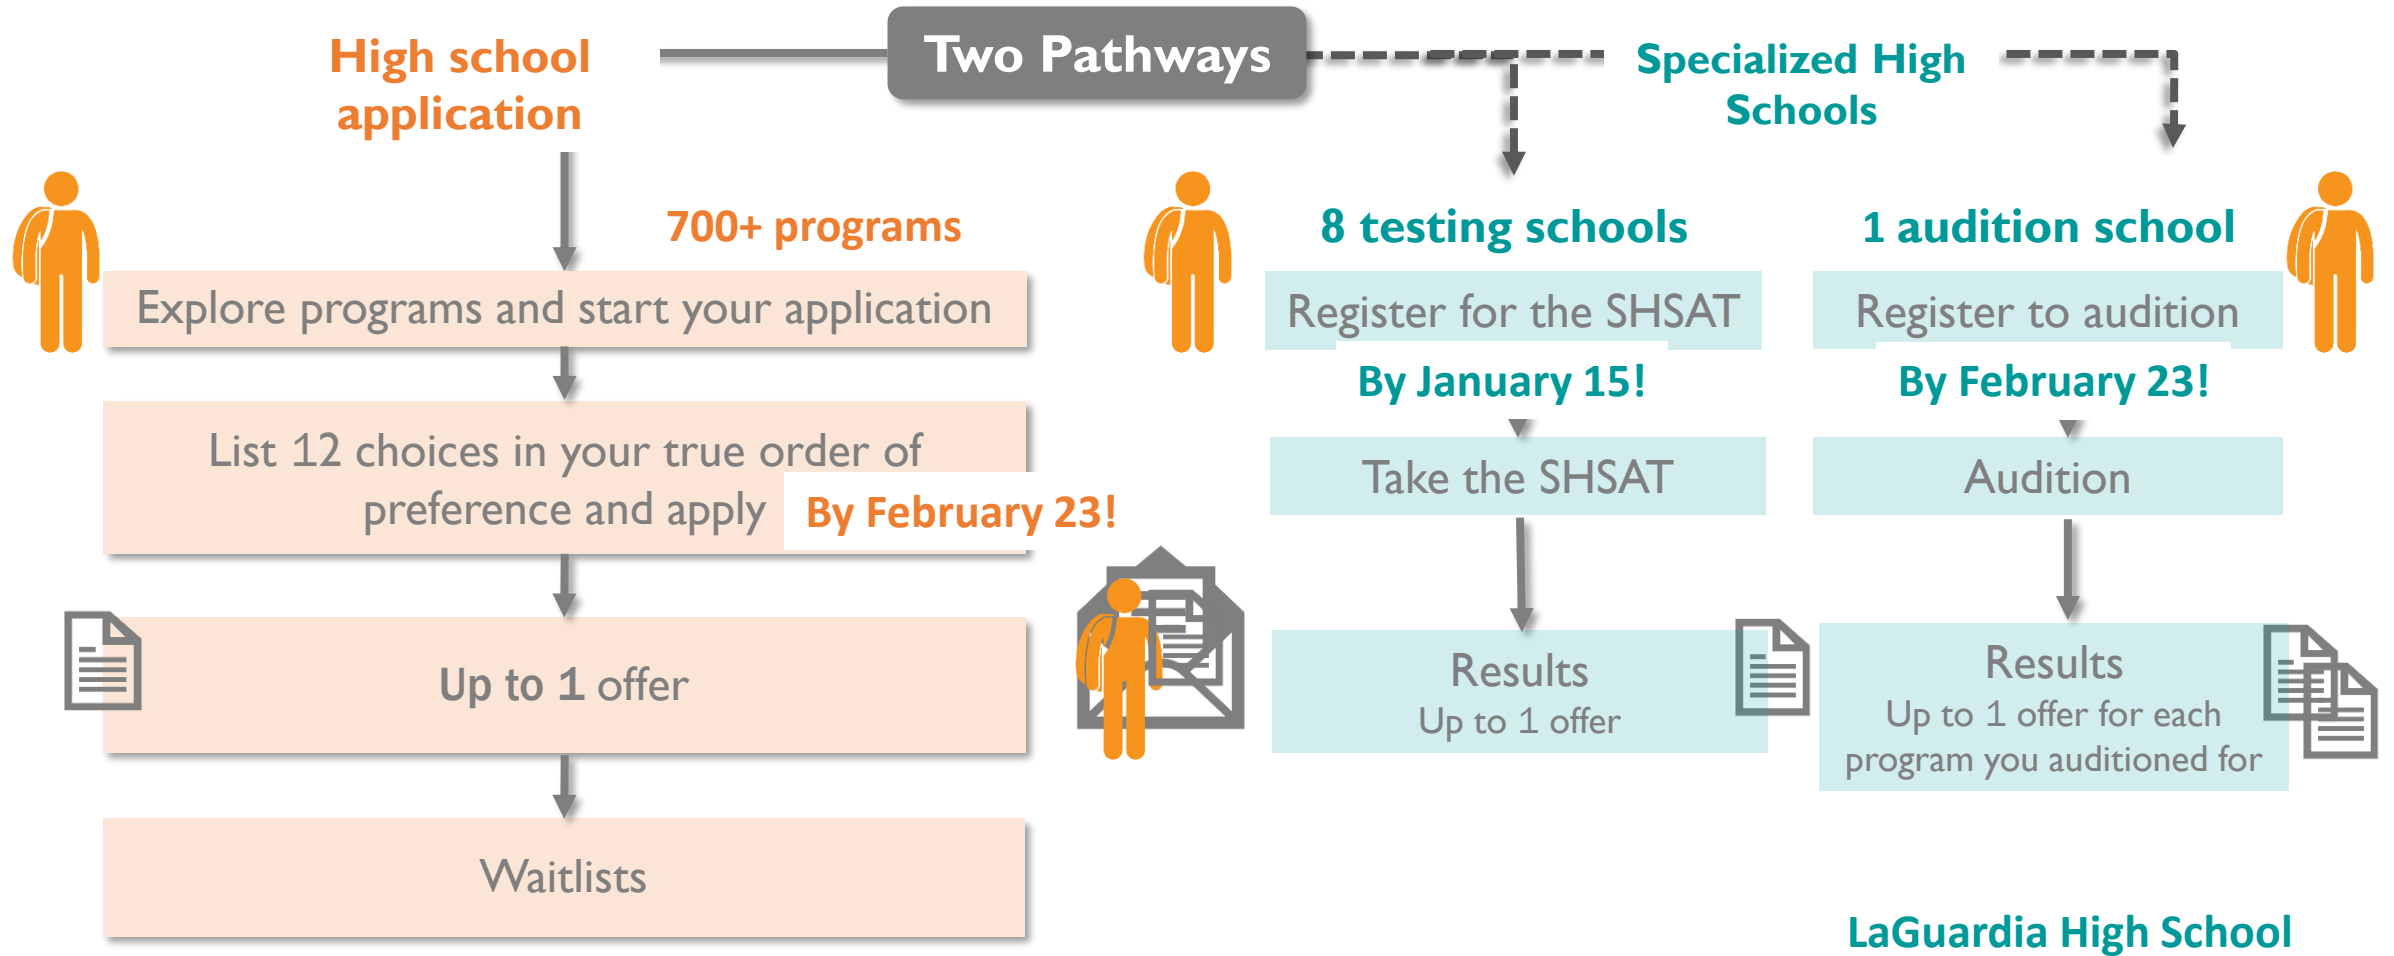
High school application

Two Pathways

Specialized High Schools

700+ programs

Explore programs and start your application

List 12 choices in your true order of preference and apply

By February 23!

Up to 1 offer

Waitlists

8 testing schools

Register for the SHSAT

By January 15!

Take the SHSAT

Results
Up to 1 offer

1 audition school

Register to audition

By February 23!

Audition

Results
Up to 1 offer for each program you auditioned for

LaGuardia High School